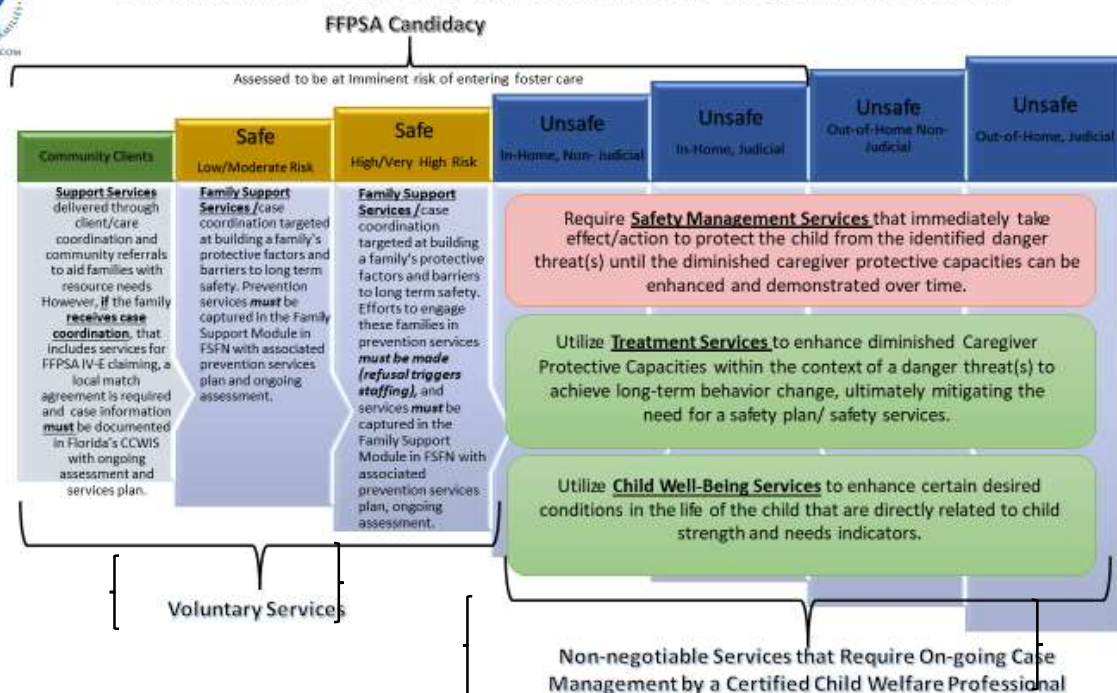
FFPSA Candidacy

Assessed to be at Imminent risk of entering foster care

Community Clients

Safe
Low/Moderate Risk

Safe
High/Very High Risk

Unsafe
In-Home, Non- Judicial

Unsafe
In-Home, Judicial

Unsafe
Out-of-Home Non-Judicial

Unsafe
Out-of-Home, Judicial

Support Services delivered through client/care coordination and community referrals to aid families with resource needs However, if the family receives case coordination, that includes services for FFPSA IV-E claiming, a local match agreement is required and case information must be documented in Florida's CCWIS with ongoing assessment and services plan.

Family Support Services /case coordination targeted at building a family's protective factors and barriers to long term safety. Prevention services must be captured in the Family Support Module in FSFN with associated prevention services plan and ongoing assessment.

Family Support Services /case coordination targeted at building a family's protective factors and barriers to long term safety. Efforts to engage these families in prevention services must be made (refusal triggers staffing), and services must be captured in the Family Support Module in FSFN with associated prevention services plan, ongoing assessment.

Require Safety Management Services that immediately take effect/action to protect the child from the identified danger threat(s) until the diminished caregiver protective capacities can be enhanced and demonstrated over time.

Utilize Treatment Services to enhance diminished Caregiver Protective Capacities within the context of a danger threat(s) to achieve long-term behavior change, ultimately mitigating the need for a safety plan/ safety services.

Utilize Child Well-Being Services to enhance certain desired conditions in the life of the child that are directly related to child strength and needs indicators.

Voluntary Services

Non-negotiable Services that Require On-going Case Management by a Certified Child Welfare Professional